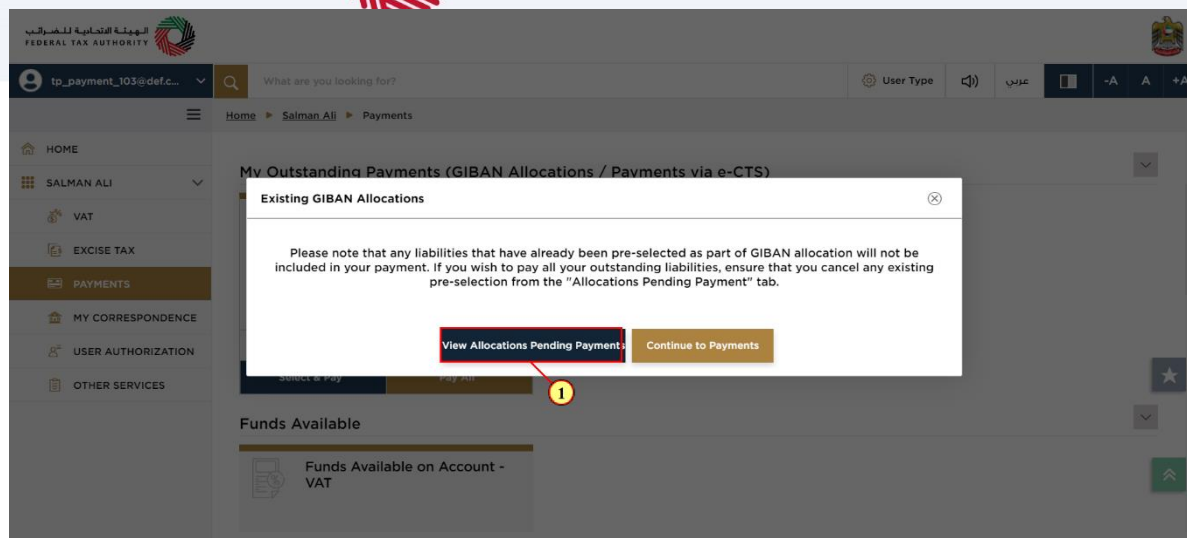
الهيئة الاتحادية للضرائب
FEDERAL TAX AUTHORITY

tp_payment_103@def.c...

What are you looking for?

User Type

عربي

-A A +A

Home ▸ Salman Ali ▸ Payments

HOME

SALMAN ALI

VAT

EXCISE TAX

PAYMENTS

MY CORRESPONDENCE

USER AUTHORIZATION

OTHER SERVICES

My Outstanding Payments (GIBAN Allocations / Payments via e-CTS)

Existing GIBAN Allocations

Please note that any liabilities that have already been pre-selected as part of GIBAN allocation will not be included in your payment. If you wish to pay all your outstanding liabilities, ensure that you cancel any existing pre-selection from the "Allocations Pending Payment" tab.

View Allocations Pending Payments

Continue to Payments

1

Select & Pay

Pay All

Funds Available

Funds Available on Account - VAT